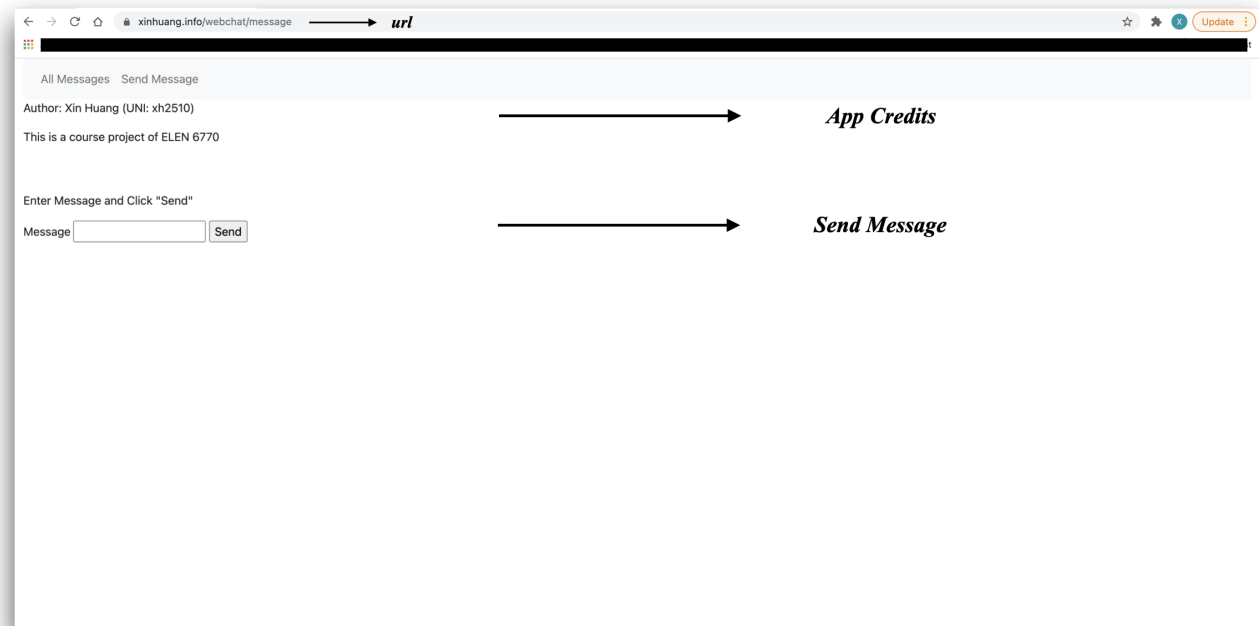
xinhuang.info/webchat/message

url

X Update

t

All Messages Send Message

Author: Xin Huang (UNI: xh2510)

App Credits

This is a course project of ELEN 6770

Enter Message and Click "Send"

Message Send

Send Message